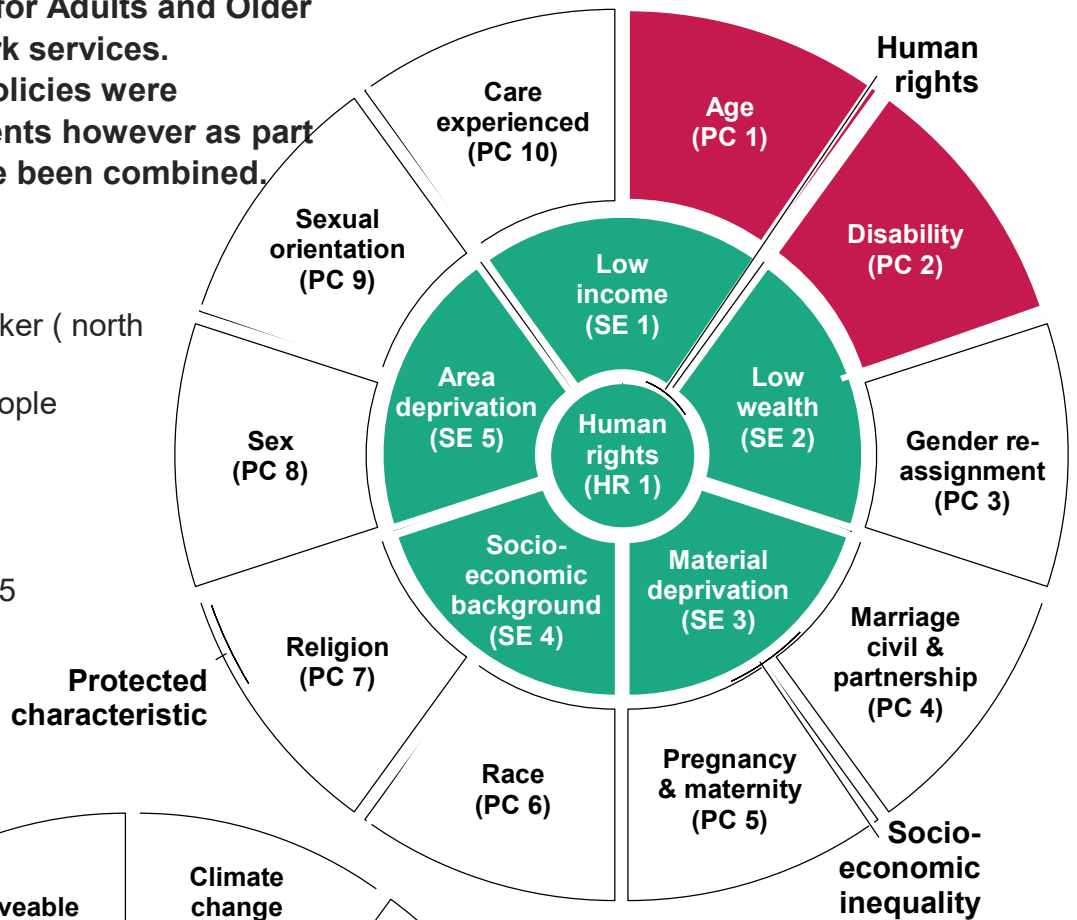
for Adults and Older
rk services.
olicies were
ents however as part
e been combined.

ker ( north

ople

5

Human rights

Care experienced (PC 10)

Age (PC 1)

Disability (PC 2)

Sexual orientation (PC 9)

Low income (SE 1)

Area deprivation (SE 5)

Human rights (HR 1)

Low wealth (SE 2)

Sex (PC 8)

Gender re-assignment (PC 3)

Socio-economic background (SE 4)

Material deprivation (SE 3)

Religion (PC 7)

Marriage civil & partnership (PC 4)

Protected characteristic

Race (PC 6)

Pregnancy & maternity (PC 5)

Socio-economic inequality

veable

Climate change